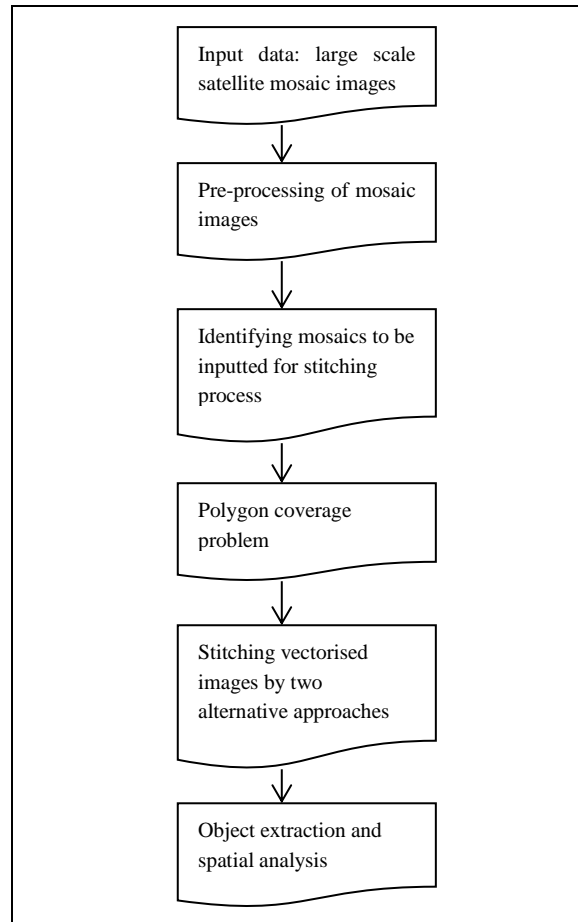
Input data: large scale satellite mosaic images

Pre-processing of mosaic images

Identifying mosaics to be inputted for stitching process

Polygon coverage problem

Stitching vectorised images by two alternative approaches

Object extraction and spatial analysis